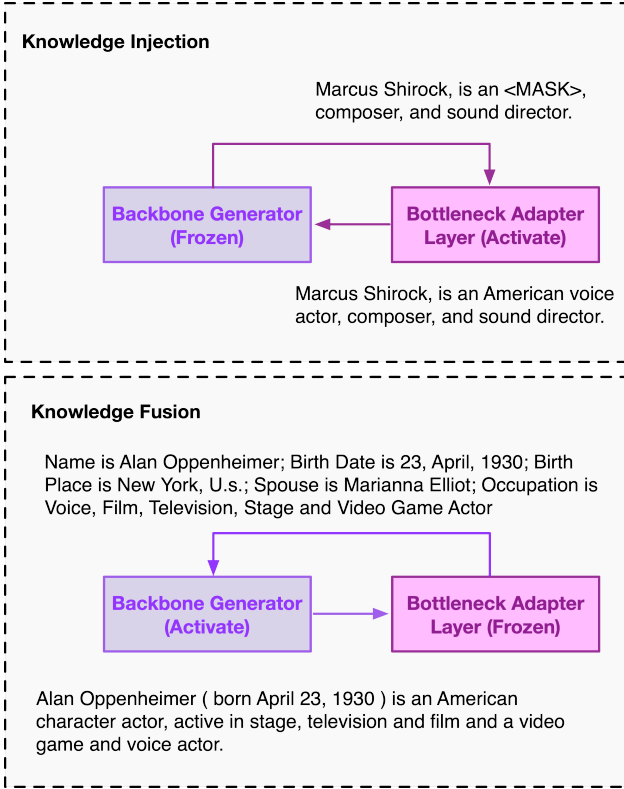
Knowledge Injection

Marcus Shirock, is an <MASK>, composer, and sound director.

Backbone Generator (Frozen)

Bottleneck Adapter Layer (Activate)

Marcus Shirock, is an American voice actor, composer, and sound director.

Knowledge Fusion

Name is Alan Oppenheimer; Birth Date is 23, April, 1930; Birth Place is New York, U.s.; Spouse is Marianna Elliot; Occupation is Voice, Film, Television, Stage and Video Game Actor

Backbone Generator (Activate)

Bottleneck Adapter Layer (Frozen)

Alan Oppenheimer ( born April 23, 1930 ) is an American character actor, active in stage, television and film and a video game and voice actor.